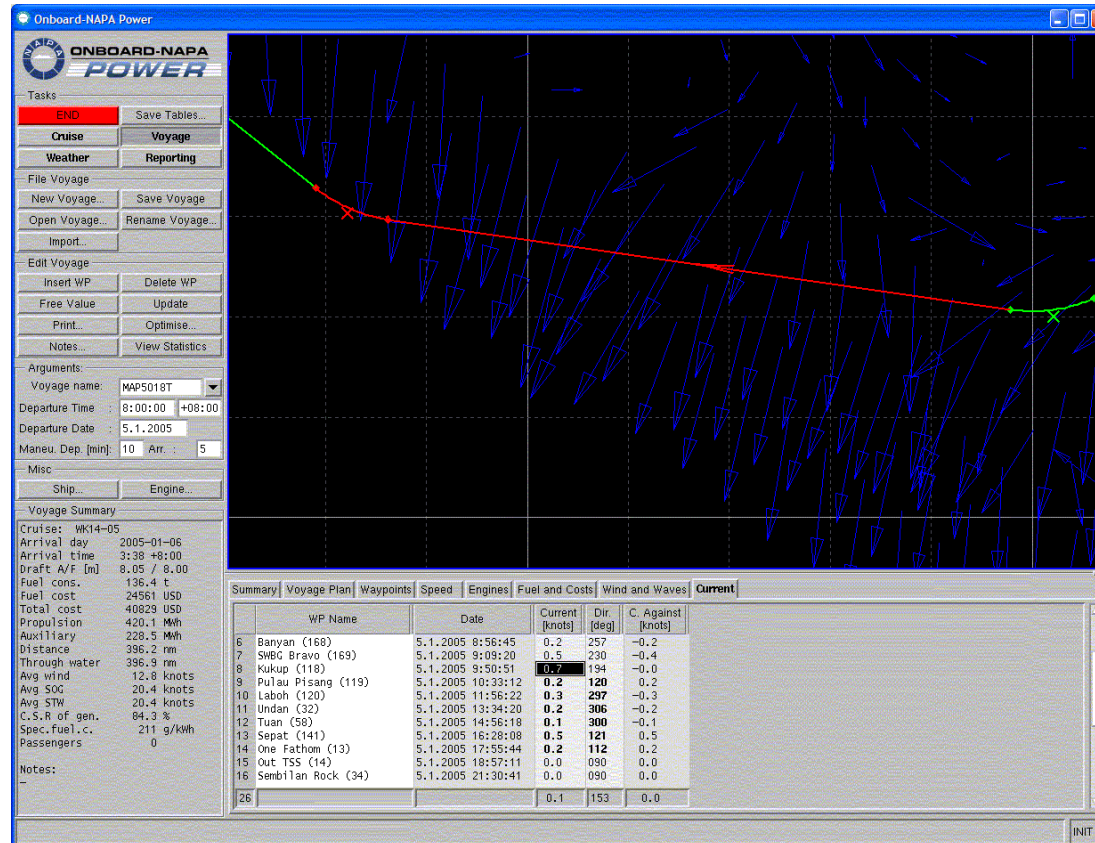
Onboard-NAPA Power

NAPA ONBOARD-NAPA POWER

Tasks
END
Save Tables...
Cruise
Voyage
Weather
Reporting

File Voyage
New Voyage...
Save Voyage
Open Voyage...
Rename Voyage...
Import...

Edit Voyage
Insert WP
Delete WP
Free Value
Update
Print...
Optimise...
Notes...
View Statistics

Arguments:
Voyage name: MAP5018T
Departure Time : 8:00:00 +08:00
Departure Date : 5.1.2005
Maneu. Dep. [min]: 10 Arr. : 5

Misc
Ship...
Engine...

Voyage Summary
Cruise: WK14-05
Arrival day 2005-01-06
Arrival time 3:38 +8:00
Draft A/F [m] 8.05 / 8.00
Fuel cons. 136.4 t
Fuel cost 24561 USD
Total cost 40829 USD
Propulsion 420.1 MWh
Auxiliary 228.5 MWh
Distance 396.2 nm
Through water 396.9 nm
Avg wind 12.8 knots
Avg SOG 20.4 knots
Avg STW 20.4 knots
C.S.R of gen. 84.3 %
Spec.fuel.c. 211 g/kWh
Passengers 0

Notes:
–

Summary | Voyage Plan | Waypoints | Speed | Engines | Fuel and Costs | Wind and Waves | Current

| | WP Name | Date | Current [knots] | Dir. [deg] | C. Against [knots] |
|---|---|---|---|---|---|
| 6 | Banyan (168) | 5.1.2005 8:56:45 | 0.2 | 257 | -0.2 |
| 7 | SWBG Bravo (169) | 5.1.2005 9:09:20 | 0.5 | 230 | -0.4 |
| 8 | Kukup (118) | 5.1.2005 9:50:51 | 0.7 | 194 | -0.0 |
| 9 | Pulau Pisang (119) | 5.1.2005 10:33:12 | 0.2 | 120 | 0.2 |
| 10 | Laboh (120) | 5.1.2005 11:56:22 | 0.3 | 297 | -0.3 |
| 11 | Undan (32) | 5.1.2005 13:34:20 | 0.2 | 306 | -0.2 |
| 12 | Tuan (58) | 5.1.2005 14:56:18 | 0.1 | 300 | -0.1 |
| 13 | Sepat (141) | 5.1.2005 16:28:08 | 0.5 | 121 | 0.5 |
| 14 | One Fathom (13) | 5.1.2005 17:55:44 | 0.2 | 112 | 0.2 |
| 15 | Out TSS (14) | 5.1.2005 18:57:11 | 0.0 | 090 | 0.0 |
| 16 | Sembilan Rock (34) | 5.1.2005 21:30:41 | 0.0 | 090 | 0.0 |
| 26 | | | 0.1 | 153 | 0.0 |

INIT